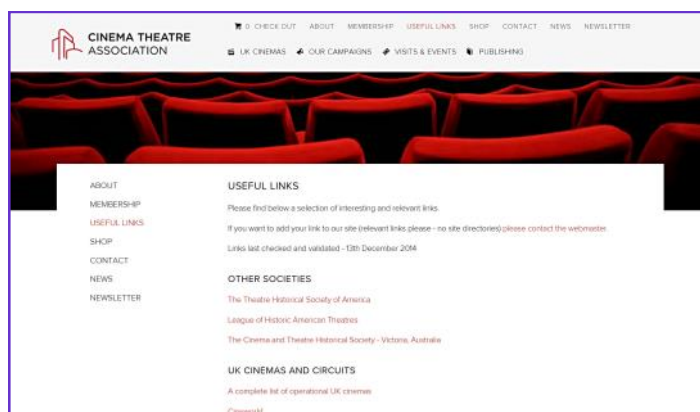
CINEMA THEATRE ASSOCIATION

0 CHECK OUT ABOUT MEMBERSHIP USEFUL LINKS SHOP CONTACT NEWS NEWSLETTER

UK CINEMAS OUR CAMPAIGNS VISITS & EVENTS PUBLISHING

ABOUT
MEMBERSHIP
USEFUL LINKS
SHOP
CONTACT
NEWS
NEWSLETTER

USEFUL LINKS

Please find below a selection of interesting and relevant links.

If you want to add your link to our site (relevant links please - no site directories) please contact the webmaster.

Links last checked and validated - 13th December 2014

OTHER SOCIETIES

The Theatre Historical Society of America

League of Historic American Theatres

The Cinema and Theatre Historical Society - Victoria, Australia

UK CINEMAS AND CIRCUITS

A complete list of operational UK cinemas

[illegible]